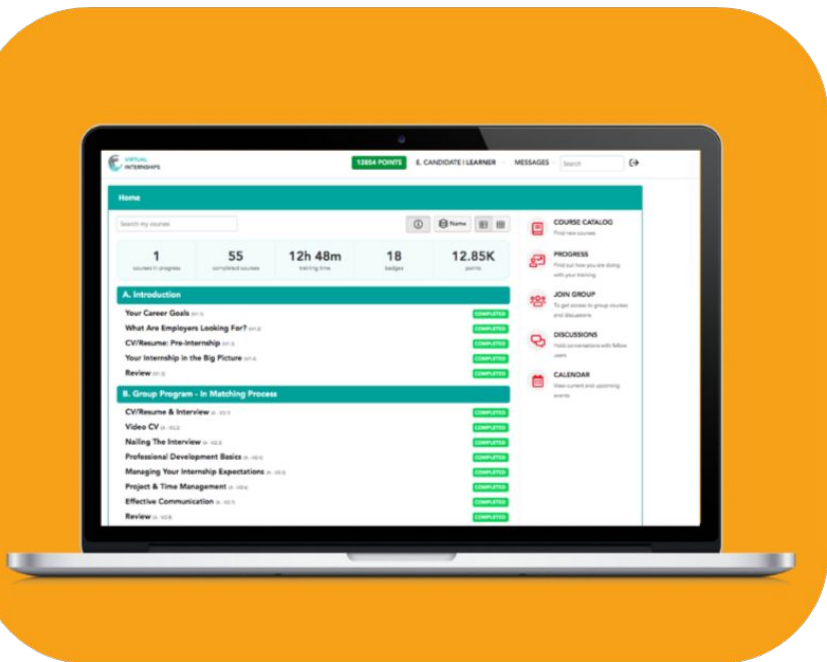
VIRTUAL INTERNSHIPS

12854 POINTS E. CANDIDATE | LEARNER MESSAGES Search

Home

Search my courses

Name

| 1 | 55 | 12h 48m | 18 | 12.85K |
|---|---|---|---|---|
| courses in progress | completed courses | training time | badges | points |

A. Introduction

Your Career Goals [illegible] COMPLETED
What Are Employers Looking For? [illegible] COMPLETED
CV/Resume: Pre-Internship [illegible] COMPLETED
Your Internship in the Big Picture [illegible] COMPLETED
Review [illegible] COMPLETED

B. Group Program - In Matching Process

CV/Resume & Interview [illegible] COMPLETED
Video CV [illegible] COMPLETED
Nailing The Interview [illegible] COMPLETED
Professional Development Basics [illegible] COMPLETED
Managing Your Internship Expectations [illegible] COMPLETED
Project & Time Management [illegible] COMPLETED
Effective Communication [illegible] COMPLETED
Review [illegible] COMPLETED

COURSE CATALOG
Find new courses

PROGRESS
Find out how you are doing with your training

JOIN GROUP
To get access to group courses and discussions

DISCUSSIONS
Hold conversations with fellow users

CALENDAR
View current and upcoming events